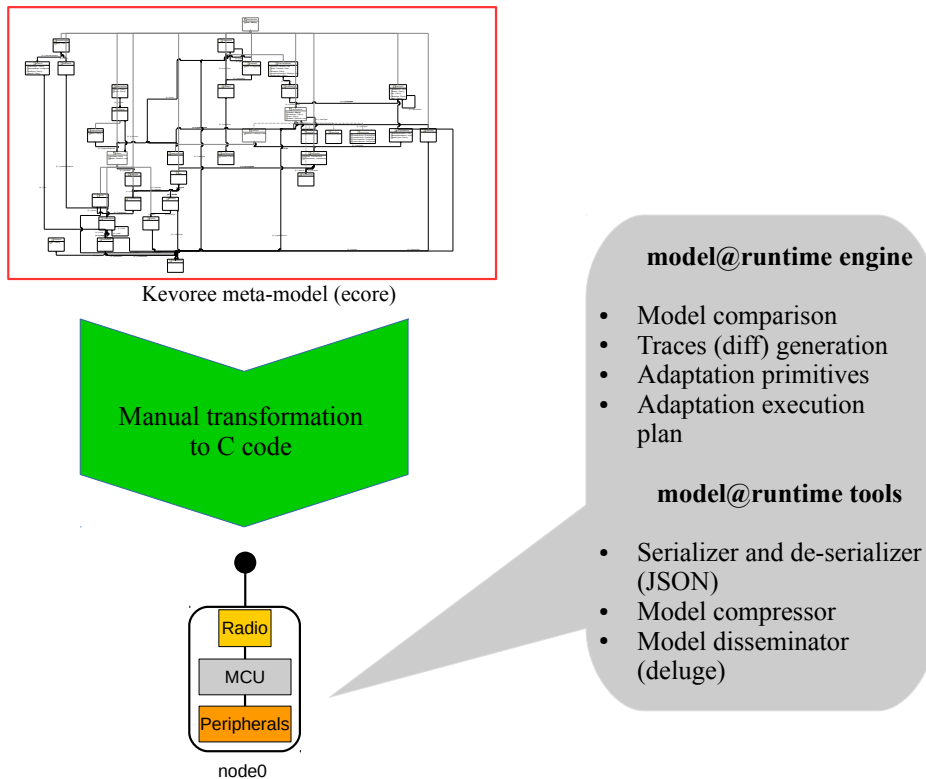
Kevoree meta-model (ecore)

Manual transformation to C code

Radio

MCU

Peripherals

node0

**model@runtime engine**

- Model comparison
- Traces (diff) generation
- Adaptation primitives
- Adaptation execution plan

**model@runtime tools**

- Serializer and de-serializer (JSON)
- Model compressor
- Model disseminator (deluge)